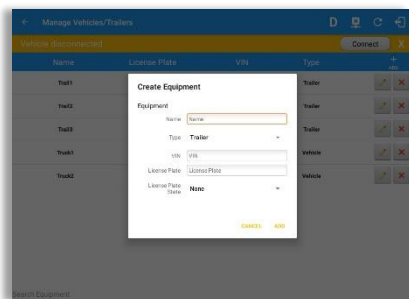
← Manage Vehicles/Trailers

D

Vehicle disconnected

Connect

X

| Name | License Plate | VIN | Type | + |
|---|---|---|---|---|
| Trail1 | | | Trailer | |
| Trail2 | | | Trailer | |
| Trail3 | | | Trailer | |
| Truck1 | | | Vehicle | |
| Truck2 | | | Vehicle | |

Create Equipment

Equipment

Name Name

Type Trailer

VIN VIN

License Plate License Plate

License Plate State None

CANCEL ADD

Search Equipment